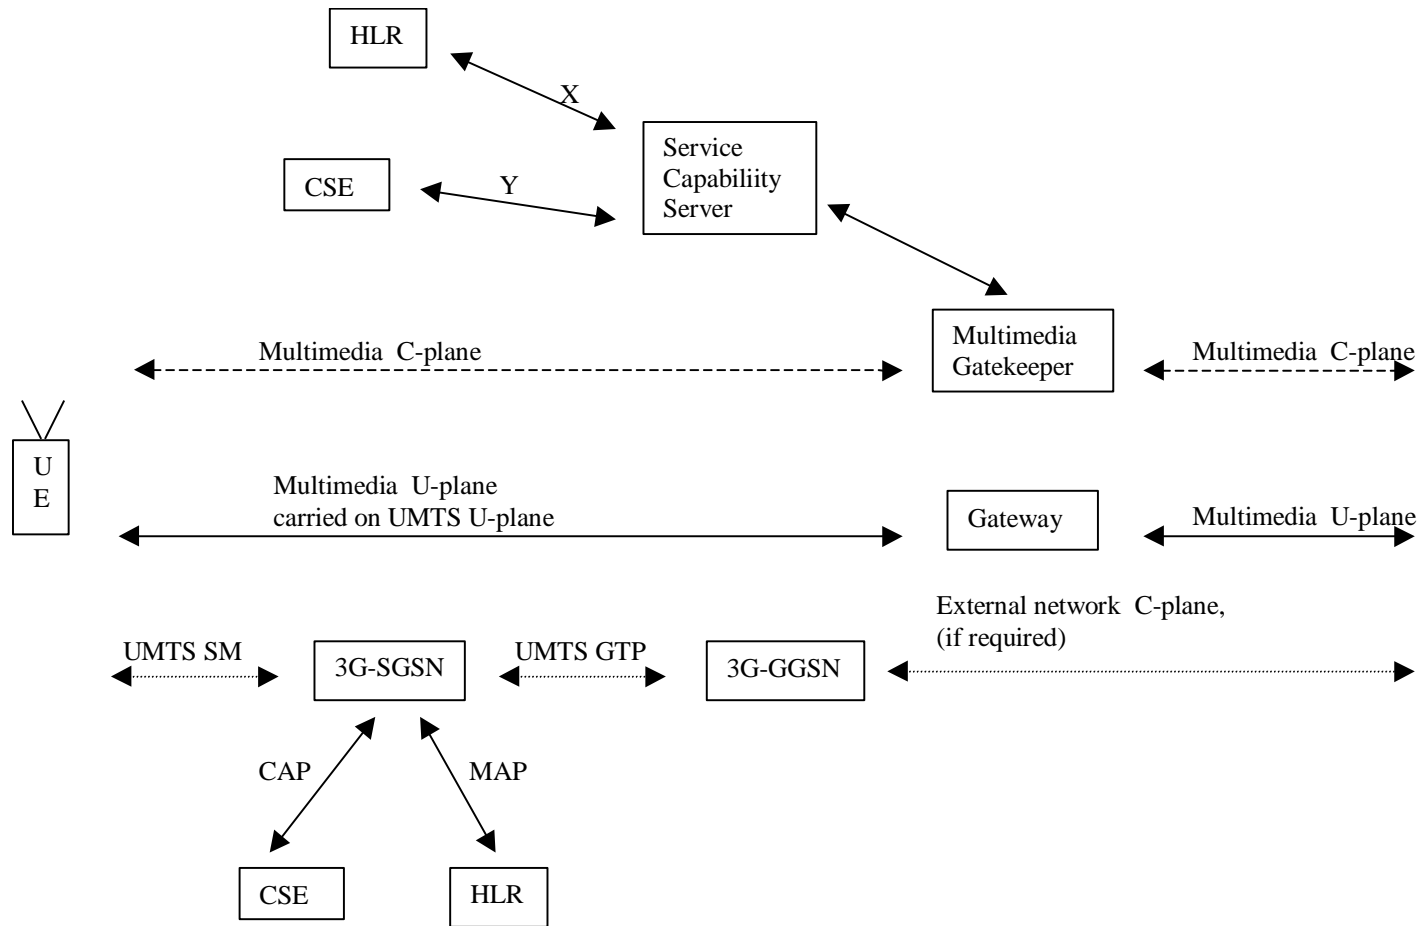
HLR

X

Service Capability Server

CSE

Y

Multimedia C-plane

Multimedia Gatekeeper

Multimedia C-plane

U E

Multimedia U-plane carried on UMTS U-plane

Gateway

Multimedia U-plane

External network C-plane, (if required)

UMTS SM

3G-SGSN

UMTS GTP

3G-GGSN

CAP

MAP

CSE

HLR